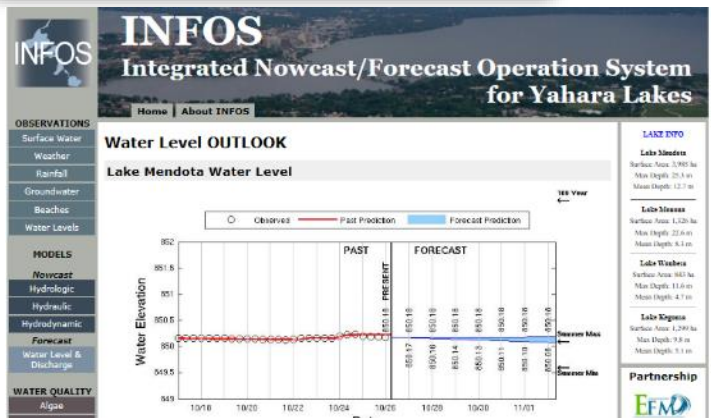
INFOS

INFOS
Integrated Nowcast/Forecast Operation System for Yahara Lakes

Home | About INFOS

OBSERVATIONS
Surface Water
Weather
Rainfall
Groundwater
Beaches
Water Levels

MODELS
Nowcast
Hydrologic
Hydraulic
Hydrodynamic
Forecast
Water Level & Discharge

WATER QUALITY
Algae

Water Level OUTLOOK

Lake Mendota Water Level

Observed
Past Prediction
Forecast Prediction

PAST
FORECAST
PRESENT

Water Elevation

852
851.5
851
850.5
850
849.5
849

850.18
850.18
850.18
850.18
850.18
850.18
850.18
850.17
850.16
850.14
850.13
850.11
850.10
850.09

10/18
10/20
10/22
10/24
10/26
10/28
10/30
11/01

100 Year
Summer Max
Summer Min

LAKE INFO

Lake Mendota
Surface Area: 3,985 ha
Max Depth: 25.3 m
Mean Depth: 12.7 m

Lake Monona
Surface Area: 1,326 ha
Max Depth: 22.6 m
Mean Depth: 8.1 m

Lake Waubesa
Surface Area: 843 ha
Max Depth: 11.6 m
Mean Depth: 4.7 m

Lake Kegonsa
Surface Area: 1,299 ha
Max Depth: 9.8 m
Mean Depth: 5.1 m

Partnership